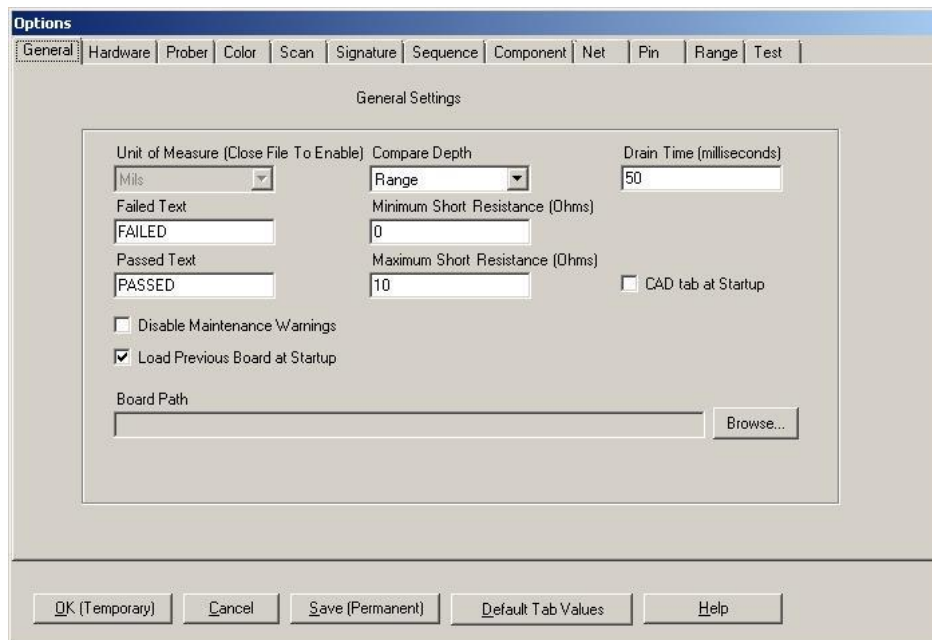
Options

General | Hardware | Prober | Color | Scan | Signature | Sequence | Component | Net | Pin | Range | Test

General Settings

Unit of Measure (Close File To Enable)
Mils

Compare Depth
Range

Drain Time (milliseconds)
50

Failed Text
FAILED

Minimum Short Resistance (Ohms)
0

Passed Text
PASSED

Maximum Short Resistance (Ohms)
10

CAD tab at Startup

Disable Maintenance Warnings

Load Previous Board at Startup

Board Path

Browse...

OK (Temporary) | Cancel | Save (Permanent) | Default Tab Values | Help